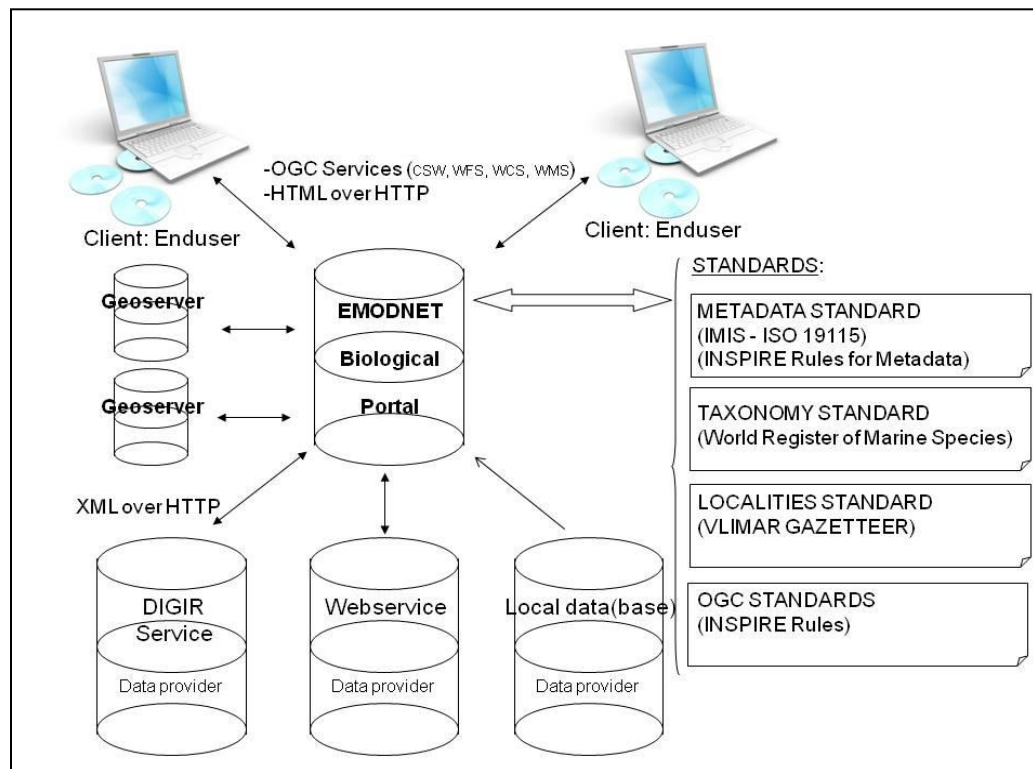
-OGC Services (CSW, WFS, WCS, WMS)
-HTML over HTTP

Client: Enduser

Client: Enduser

Geoserver

Geoserver

EMODNET

Biological

Portal

STANDARDS:

METADATA STANDARD
(IMIS - ISO 19115)
(INSPIRE Rules for Metadata)

TAXONOMY STANDARD
(World Register of Marine Species)

LOCALITIES STANDARD
(VLIMAR GAZETTEER)

OGC STANDARDS
(INSPIRE Rules)

XML over HTTP

DIGIR
Service
Data provider

Webservice
Data provider

Local data(base)
Data provider